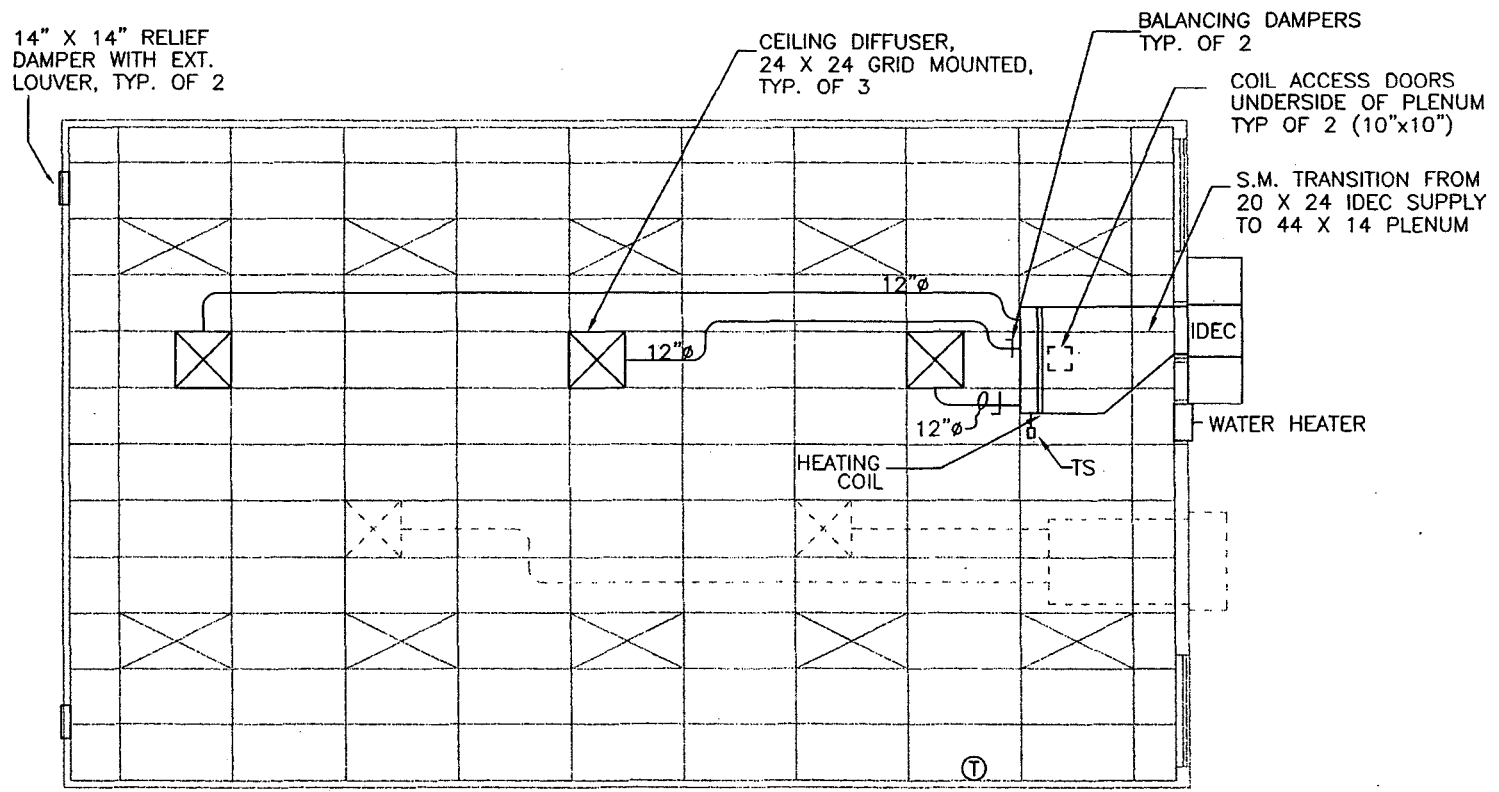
14" X 14" RELIEF DAMPER WITH EXT. LOUVER, TYP. OF 2

CEILING DIFFUSER, 24 X 24 GRID MOUNTED, TYP. OF 3

BALANCING DAMPERS TYP. OF 2

COIL ACCESS DOORS UNDERSIDE OF PLENUM TYP OF 2 (10"x10")

S.M. TRANSITION FROM 20 X 24 IDEC SUPPLY TO 44 X 14 PLENUM

12"ø

12"ø

IDEC

12"ø

WATER HEATER

HEATING COIL

TS

T